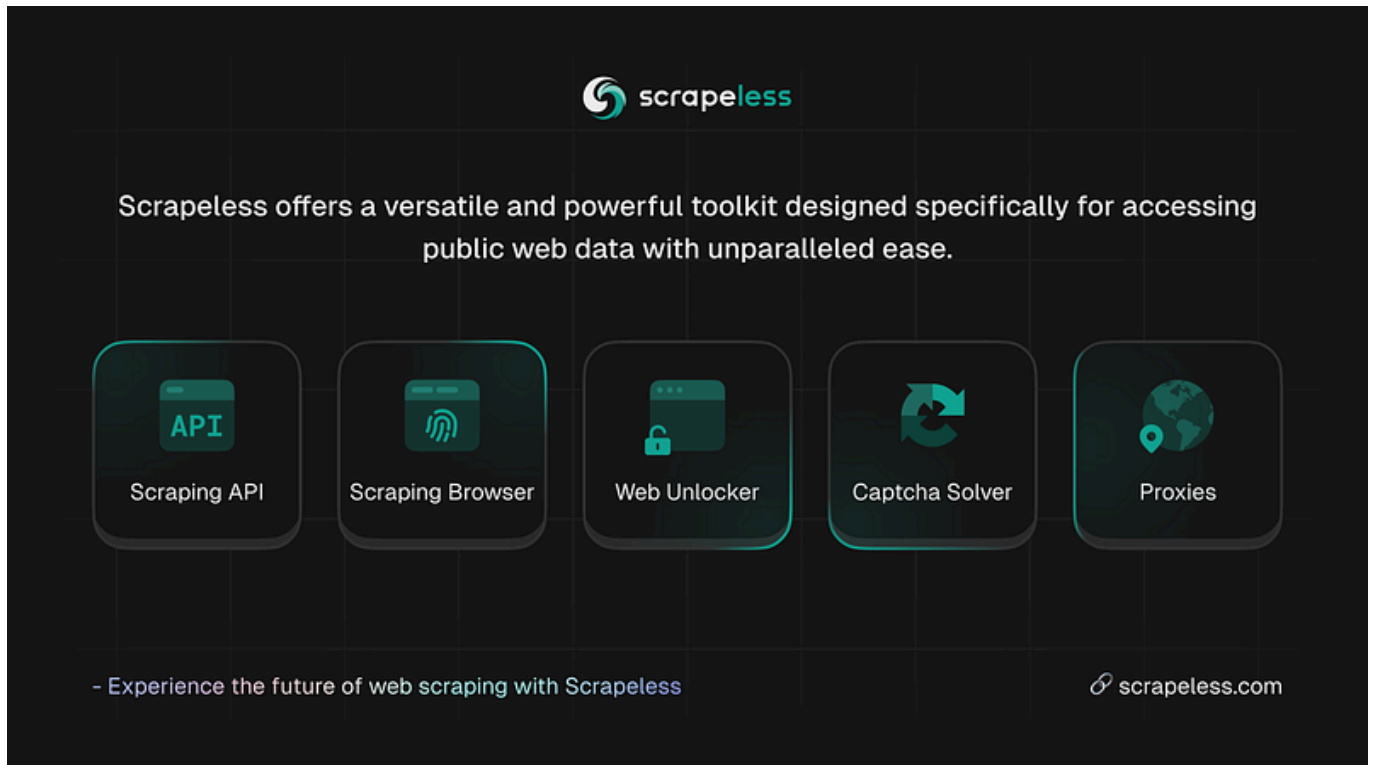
scrapeless

Scrapeless offers a versatile and powerful toolkit designed specifically for accessing public web data with unparalleled ease.

API

Scraping API

Scraping Browser

Web Unlocker

Captcha Solver

Proxies

- Experience the future of web scraping with Scrapeless

scrapeless.com